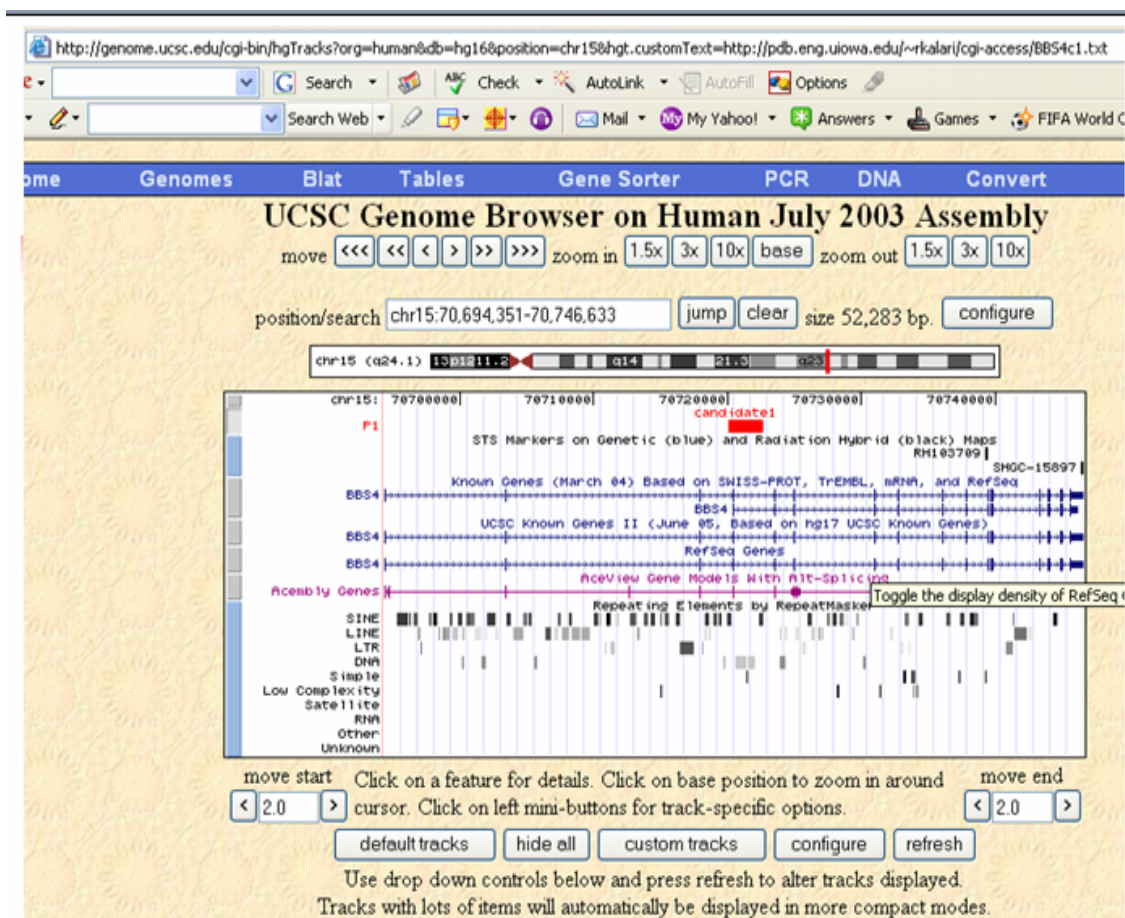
http://genome.ucsc.edu/cgi-bin/hgTracks?org=human&db=hg16&position=chr15&hgt.customText=http://pdb.eng.uiowa.edu/~rkalari/cgi-access/BBS4c1.txt

e Search Check AutoLink AutoFill Options

Search Web Mail My Yahoo! Answers Games FIFA World C

ome Genomes Blat Tables Gene Sorter PCR DNA Convert

UCSC Genome Browser on Human July 2003 Assembly

move <<< << < > >> >>> zoom in 1.5x 3x 10x base zoom out 1.5x 3x 10x

position/search chr15:70,694,351-70,746,633 jump clear size 52,283 bp. configure

chr15 (q24.1) 13 p12 11.2 q14 21.3 q23

chr15: 70700000 70710000 70720000 70730000 70740000

candidate1

P1

STS Markers on Genetic (blue) and Radiation Hybrid (black) Maps

RH103709

SHGC-15897

Known Genes (March 04) Based on SWISS-PROT, TrEMBL, mRNA, and RefSeq

BBS4

BBS4

UCSC Known Genes II (June 05, Based on hg17 UCSC Known Genes)

BBS4

RefSeq Genes

BBS4

AceView Gene Models With Alt-Splicing

Acembly Genes

Repeating Elements by RepeatMasker

Toggle the display density of RefSeq G

SINE
LINE
LTR
DNA
Simple
Low Complexity
Satellite
RNA
Other
Unknown

move start Click on a feature for details. Click on base position to zoom in around cursor. Click on left mini-buttons for track-specific options. move end

< 2.0 > < 2.0 >

default tracks hide all custom tracks configure refresh

Use drop down controls below and press refresh to alter tracks displayed.

Tracks with lots of items will automatically be displayed in more compact modes.